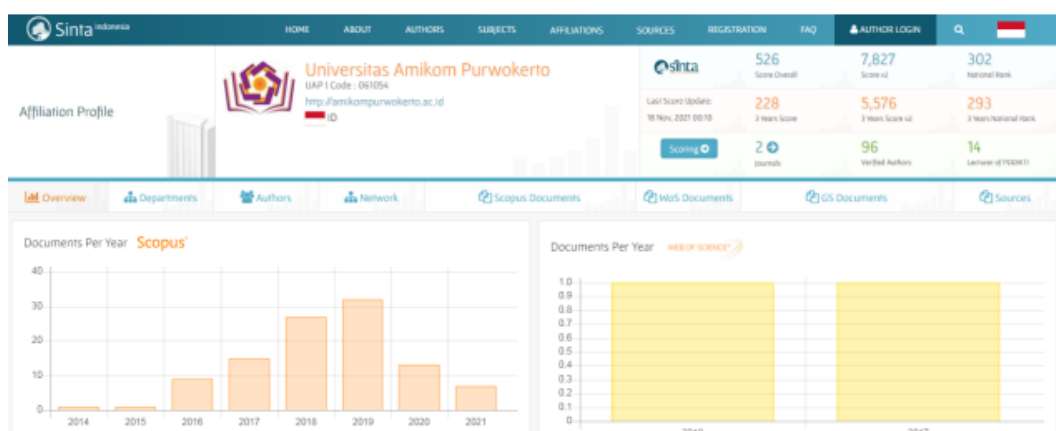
Sinta Indonesia

HOME ABOUT AUTHORS SUBJECTS AFFILIATIONS SOURCES REGISTRATION FAQ AUTHOR LOGIN

Affiliation Profile

Universitas Amikom Purwokerto
UAP | Code : 061054
http://amikompurwokerto.ac.id
ID

sinta

| 526 | 7,827 | 302 |
|---|---|---|
| Score Overall | Score v2 | National Rank |

Last Score Update:
18 Nov, 2021 00:10

| 228 | 5,576 | 293 |
|---|---|---|
| 3 Years Score | 3 Years Score v2 | 3 Years National Rank |

Scoring

| 2 | 96 | 14 |
|---|---|---|
| Journals | Verified Authors | Lecturer of PDDIKTI |

Overview Departments Authors Network Scopus Documents WoS Documents GS Documents Sources

Documents Per Year Scopus

40
30
20
10
0
2014 2015 2016 2017 2018 2019 2020 2021

Documents Per Year WEB OF SCIENCE

1.0
0.9
0.8
0.7
0.6
0.5
0.4
0.3
0.2
0.1
0
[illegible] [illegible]